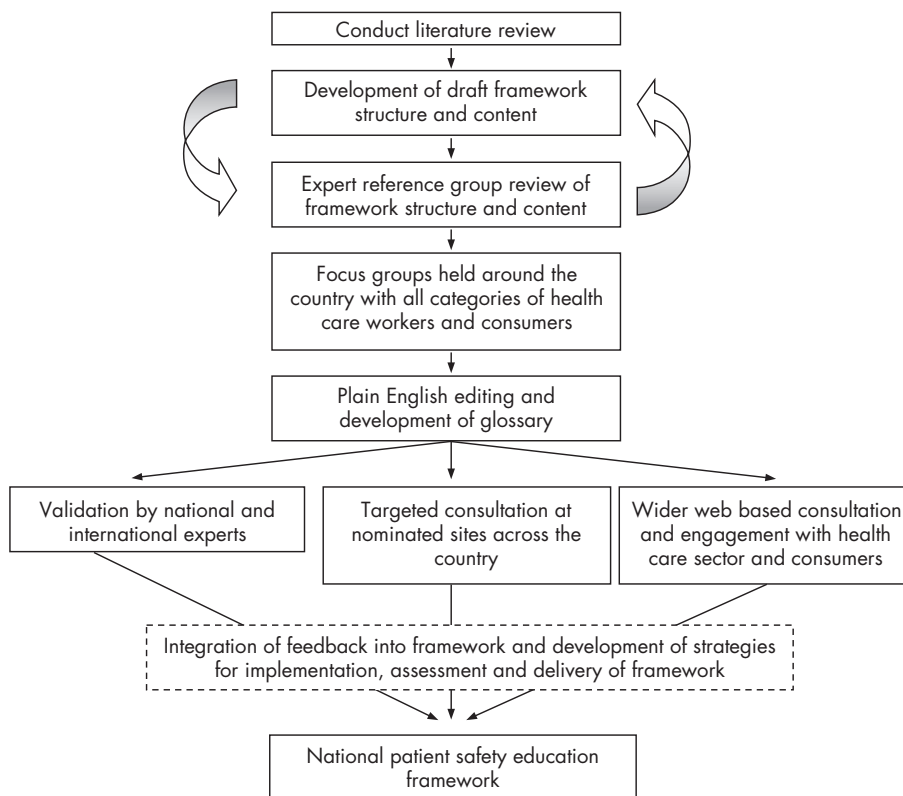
Conduct literature review

Development of draft framework structure and content

Expert reference group review of framework structure and content

Focus groups held around the country with all categories of health care workers and consumers

Plain English editing and development of glossary

Validation by national and international experts

Targeted consultation at nominated sites across the country

Wider web based consultation and engagement with health care sector and consumers

Integration of feedback into framework and development of strategies for implementation, assessment and delivery of framework

National patient safety education framework